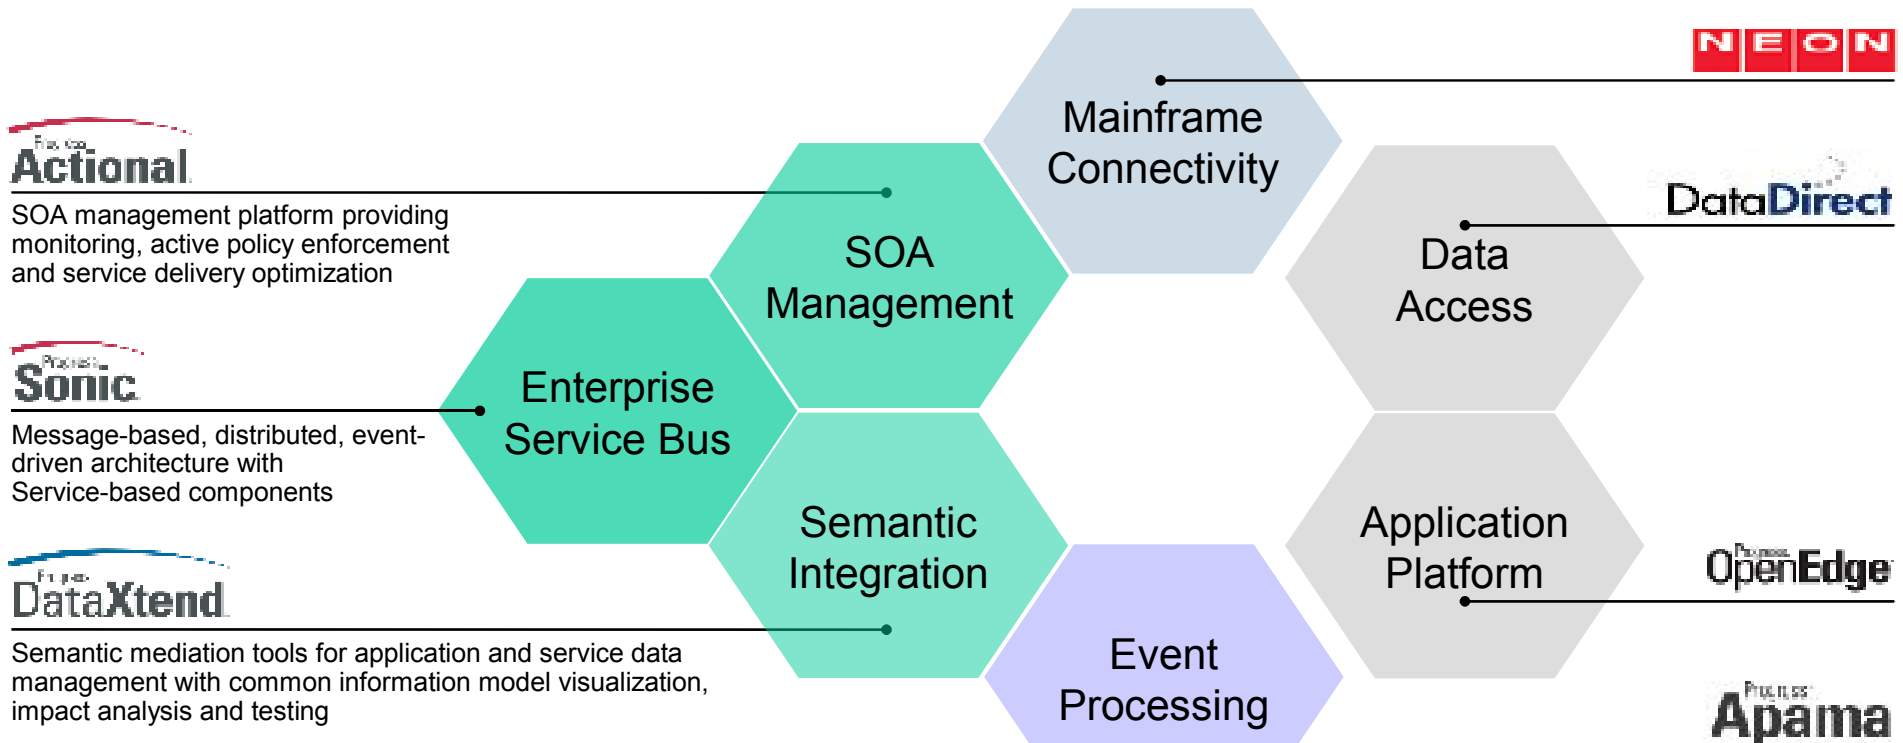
Mainframe Connectivity

NEON

Progress Actional

SOA management platform providing monitoring, active policy enforcement and service delivery optimization

SOA Management

DataDirect

Data Access

Progress Sonic

Message-based, distributed, event-driven architecture with Service-based components

Enterprise Service Bus

Semantic Integration

Application Platform

Progress OpenEdge

Progress DataXtend

Semantic mediation tools for application and service data management with common information model visualization, impact analysis and testing

Event Processing

Progress Apama